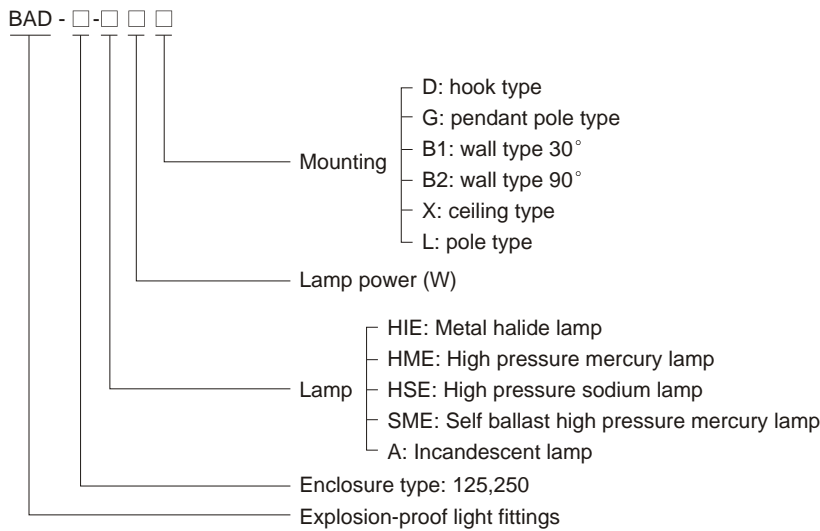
BAD - □-□ □ □

Mounting
D: hook type
G: pendant pole type
B1: wall type 30°
B2: wall type 90°
X: ceiling type
L: pole type

Lamp power (W)

Lamp
HIE: Metal halide lamp
HME: High pressure mercury lamp
HSE: High pressure sodium lamp
SME: Self ballast high pressure mercury lamp
A: Incandescent lamp

Enclosure type: 125,250

Explosion-proof light fittings